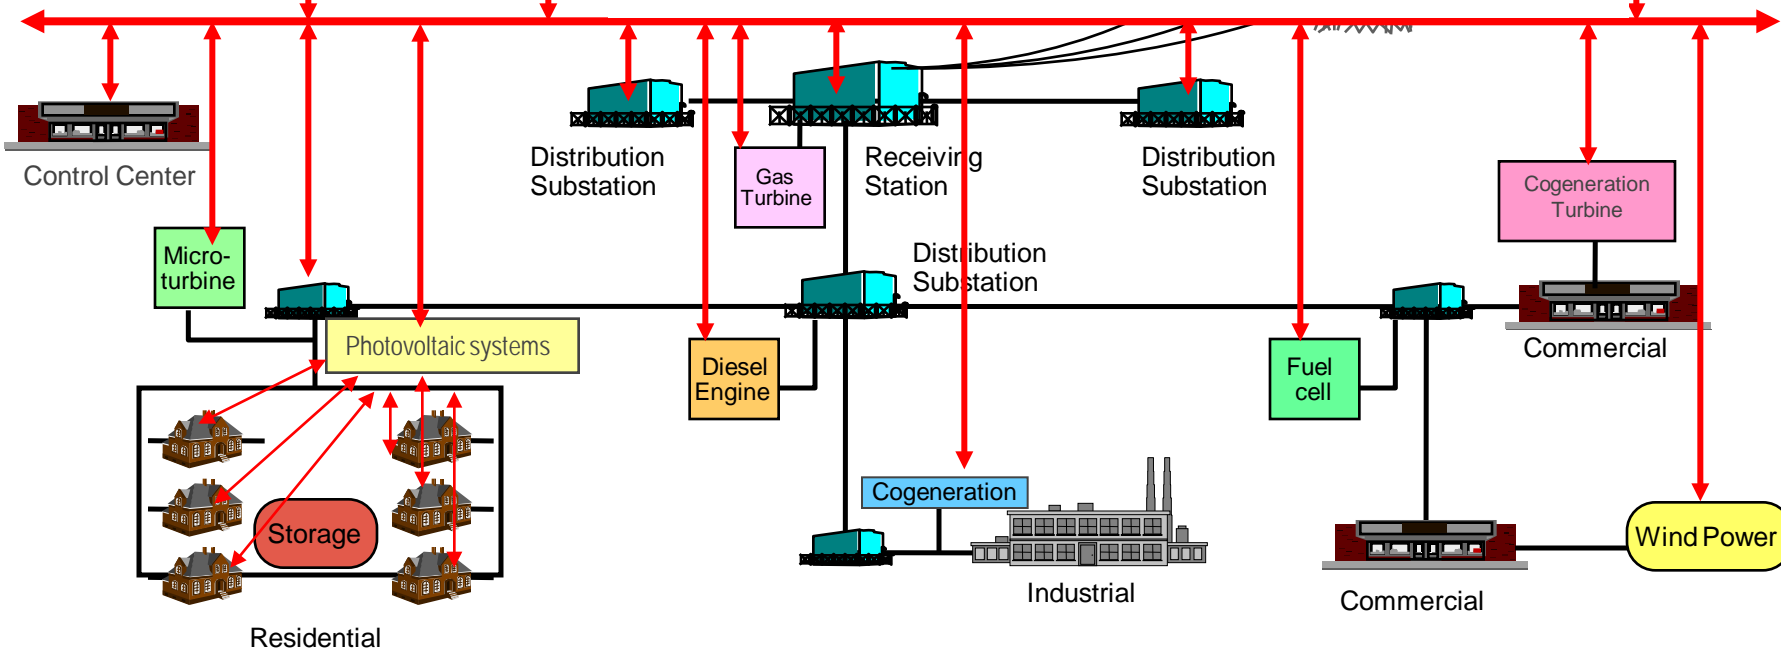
Control Center

Distribution Substation

Gas Turbine

Receiving Station

Distribution Substation

Cogeneration Turbine

Micro-turbine

Distribution Substation

Photovoltaic systems

Diesel Engine

Fuel cell

Commercial

Storage

Cogeneration

Industrial

Commercial

Wind Power

Residential